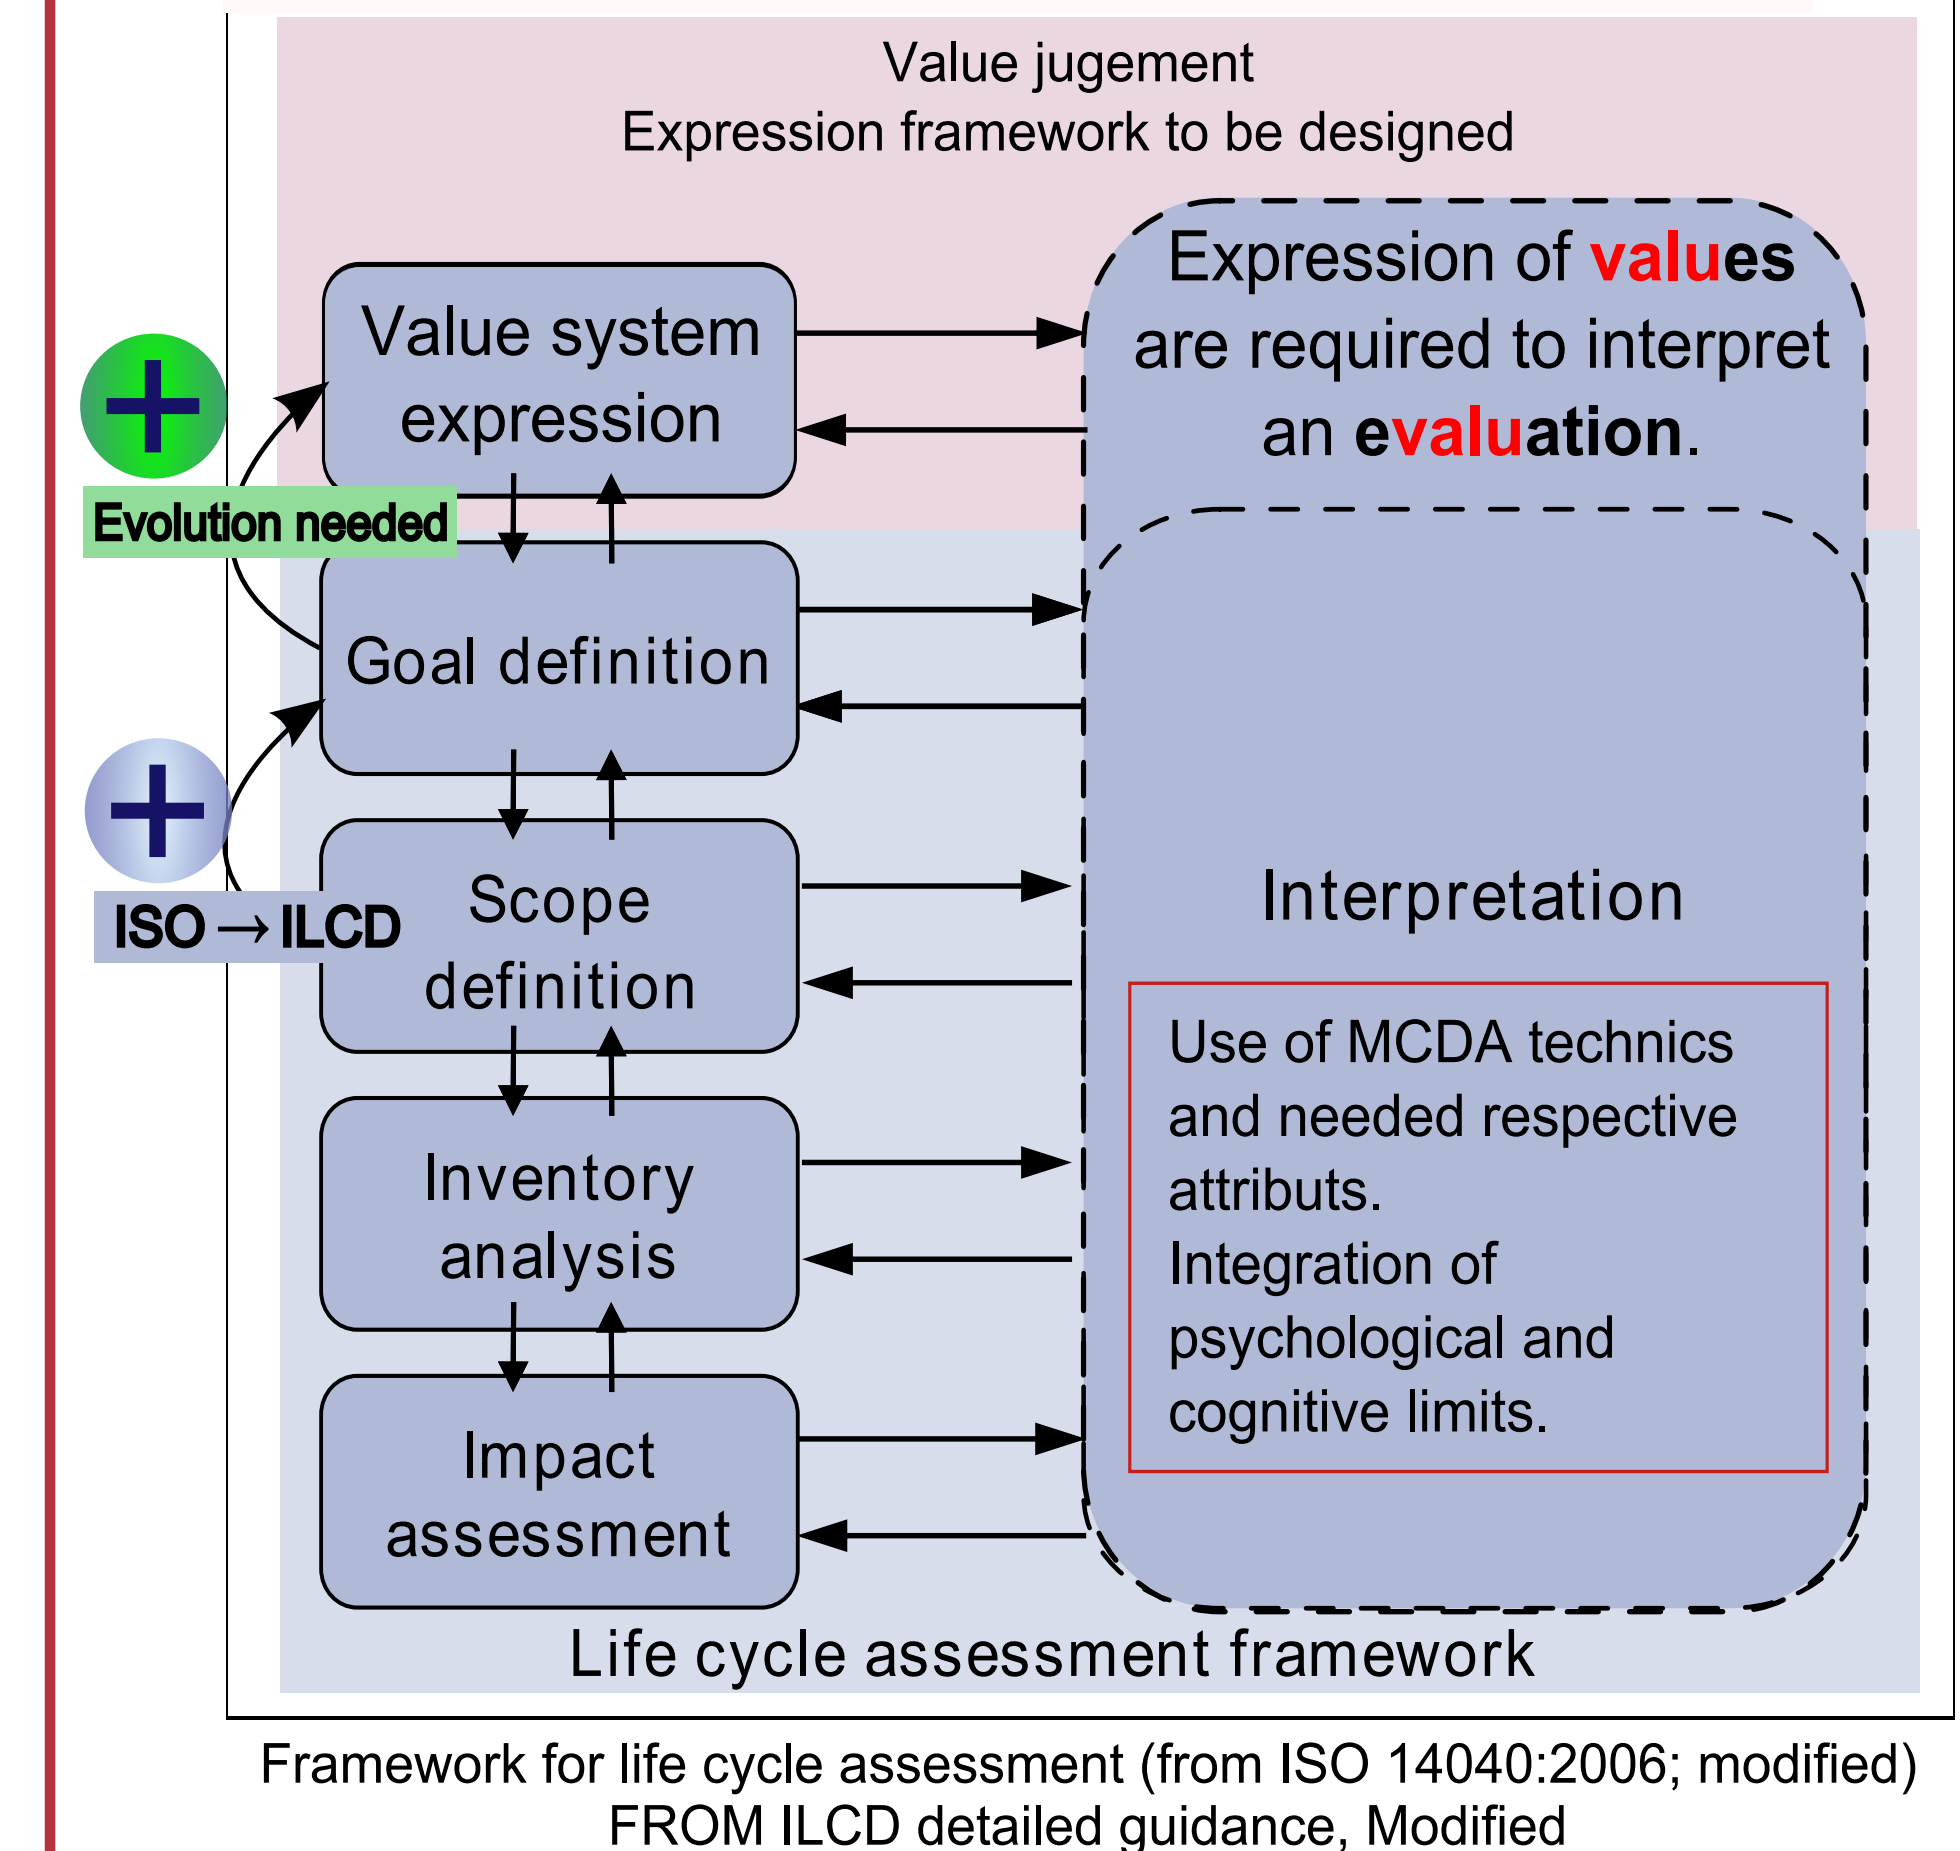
Value jugement
Expression framework to be designed

Evolution needed

Value system expression

Goal definition

ISO → ILCD

Scope definition

Inventory analysis

Impact assessment

Expression of values are required to interpret an evaluation.

Interpretation

Use of MCDA technics and needed respective attributs.
Integration of psychological and cognitive limits.

Life cycle assessment framework

Framework for life cycle assessment (from ISO 14040:2006; modified)
FROM ILCD detailed guidance, Modified